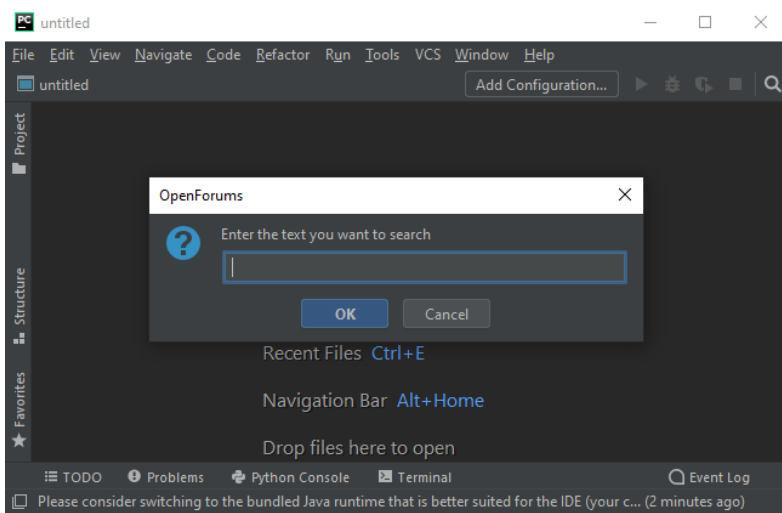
PC untitled

File Edit View Navigate Code Refactor Run Tools VCS Window Help

untitled

Add Configuration...

Project

Structure

Favorites

OpenForums

Enter the text you want to search

OK

Cancel

Recent Files Ctrl+E

Navigation Bar Alt+Home

Drop files here to open

TODO Problems Python Console Terminal Event Log

Please consider switching to the bundled Java runtime that is better suited for the IDE (your c... (2 minutes ago)